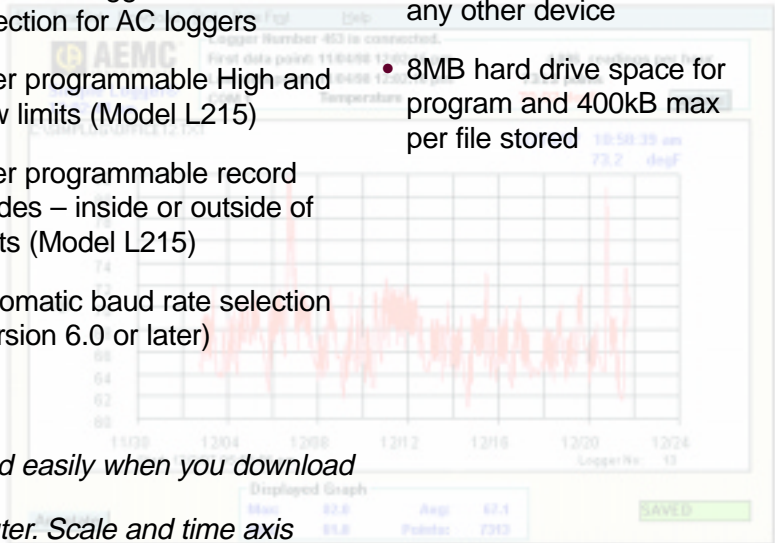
ection for AC loggers

er programmable High and w limits (Model L215)

er programmable record des – inside or outside of ts (Model L215)

omatic baud rate selection rsion 6.0 or later)

d easily when you download

ter. Scale and time axis

any other device

• 8MB hard drive space for program and 400kB max per file stored

AEMC

Logger Number 453 is connected.

First data point: 11/04/98

Temperature

10:58:35 am

73.2 degF

74

68

64

62

60

11/30 12/04 12/08 12/12 12/16 12/20 12/24

Logger No: 13

Displayed Graph

Max: 82.8

Avg: 67.1

Min: 61.8

Points: 7313

SAVED

Help